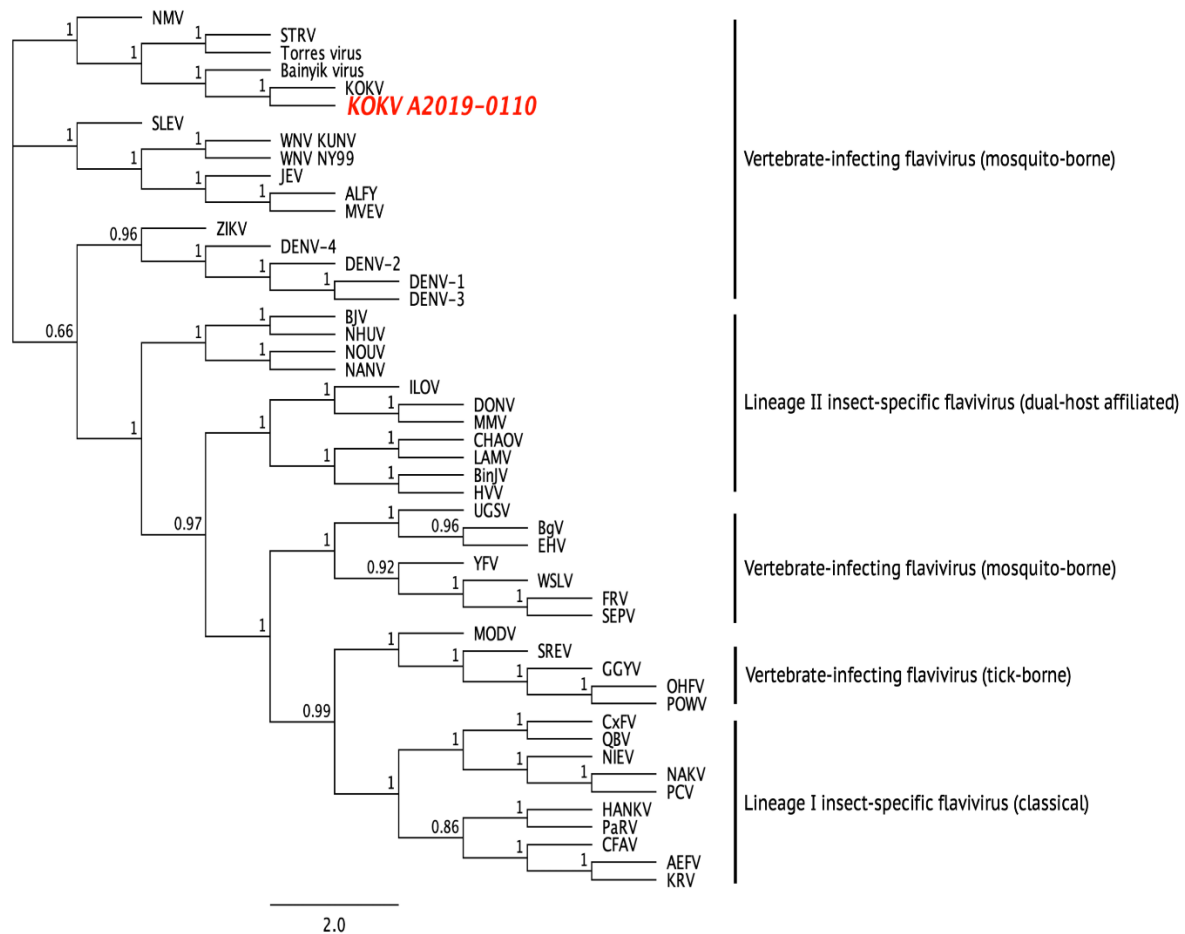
1 NMV
1 STRV
1 Torres virus
1 Bainyik virus
1 KOKV
KOKV A2019-0110
1 SLEV
1 WNV KUNV
1 WNV NY99
1 JEV
1 ALFY
MVEV
0.96 ZIKV
DENV-4
1 DENV-2
1 DENV-1
DENV-3
0.66
1 BJV
1 NHUV
1 NOUV
NANV
1 ILOV
1 DONV
1 MMV
1 CHAOV
1 LAMV
1 BinJV
HVV
1
1 UGSV
0.96 BgV
EHV
0.97
1
0.92 YFV
1 WSLV
1 FRV
SEPV
1
1 MODV
1 SREV
1 GGYV
1 OHFV
POWV
0.99
1 CxFV
1 QBV
1 NIEV
1 NAKV
PCV
1
1 HANKV
0.86 PaRV
1 CFAV
1 AEFV
KRV
2.0

Vertebrate-infecting flavivirus (mosquito-borne)

Lineage II insect-specific flavivirus (dual-host affiliated)

Vertebrate-infecting flavivirus (mosquito-borne)

Vertebrate-infecting flavivirus (tick-borne)

Lineage I insect-specific flavivirus (classical)